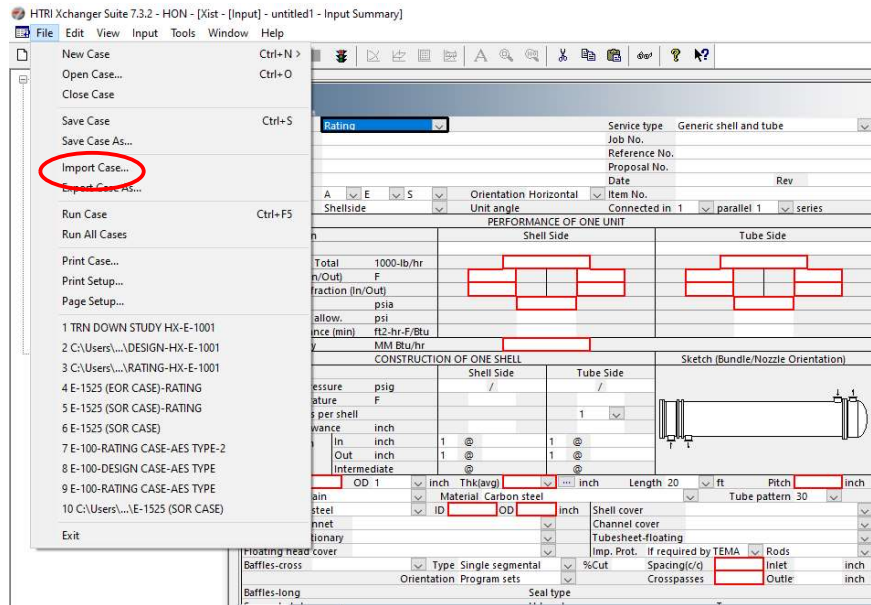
HTRI Xchanger Suite 7.3.2 - HON - [Xist - [Input] - untitled1 - Input Summary]

File Edit View Input Tools Window Help

New Case Ctrl+N
Open Case... Ctrl+O
Close Case
Save Case Ctrl+S
Save Case As...
Import Case...
Export Case As...
Run Case Ctrl+F5
Run All Cases
Print Case...
Print Setup...
Page Setup...
1 TRN DOWN STUDY HX-E-1001
2 C:\Users\...\DESIGN-HX-E-1001
3 C:\Users\...\RATING-HX-E-1001
4 E-1525 (EOR CASE)-RATING
5 E-1525 (SOR CASE)-RATING
6 E-1525 (SOR CASE)
7 E-100-RATING CASE-AES TYPE-2
8 E-100-DESIGN CASE-AES TYPE
9 E-100-RATING CASE-AES TYPE
10 C:\Users\...\E-1525 (SOR CASE)
Exit

Rating
Service type Generic shell and tube
Job No.
Reference No.
Proposal No.
Date Rev
A E S Orientation Horizontal Item No.
Shellside Unit angle Connected in 1 parallel 1 series
PERFORMANCE OF ONE UNIT
n Shell Side Tube Side
Total 1000-lb/hr
n/Out) F
fraction (In/Out)
psia
allow. psi
ance (min) ft2-hr-F/Btu
y MM Btu/hr
CONSTRUCTION OF ONE SHELL Sketch (Bundle/Nozzle Orientation)
Shell Side Tube Side
essure psig / /
ature F
s per shell 1
wance inch
In inch 1 @ 1 @
Out inch 1 @ 1 @
Intermediate @ @
OD 1 inch Thk(avg) ... inch Length 20 ft Pitch inch
ain Material Carbon steel Tube pattern 30
steel ID OD inch Shell cover
nnet Channel cover
tionary Tubesheet-floating
Floating head cover Imp. Prot. If required by TEMA Rods
Baffles-cross Type Single segmental %Cut Spacing(c/c) Inlet inch
Orientation Program sets Crosspasses Outlet inch
Baffles-long Seal type